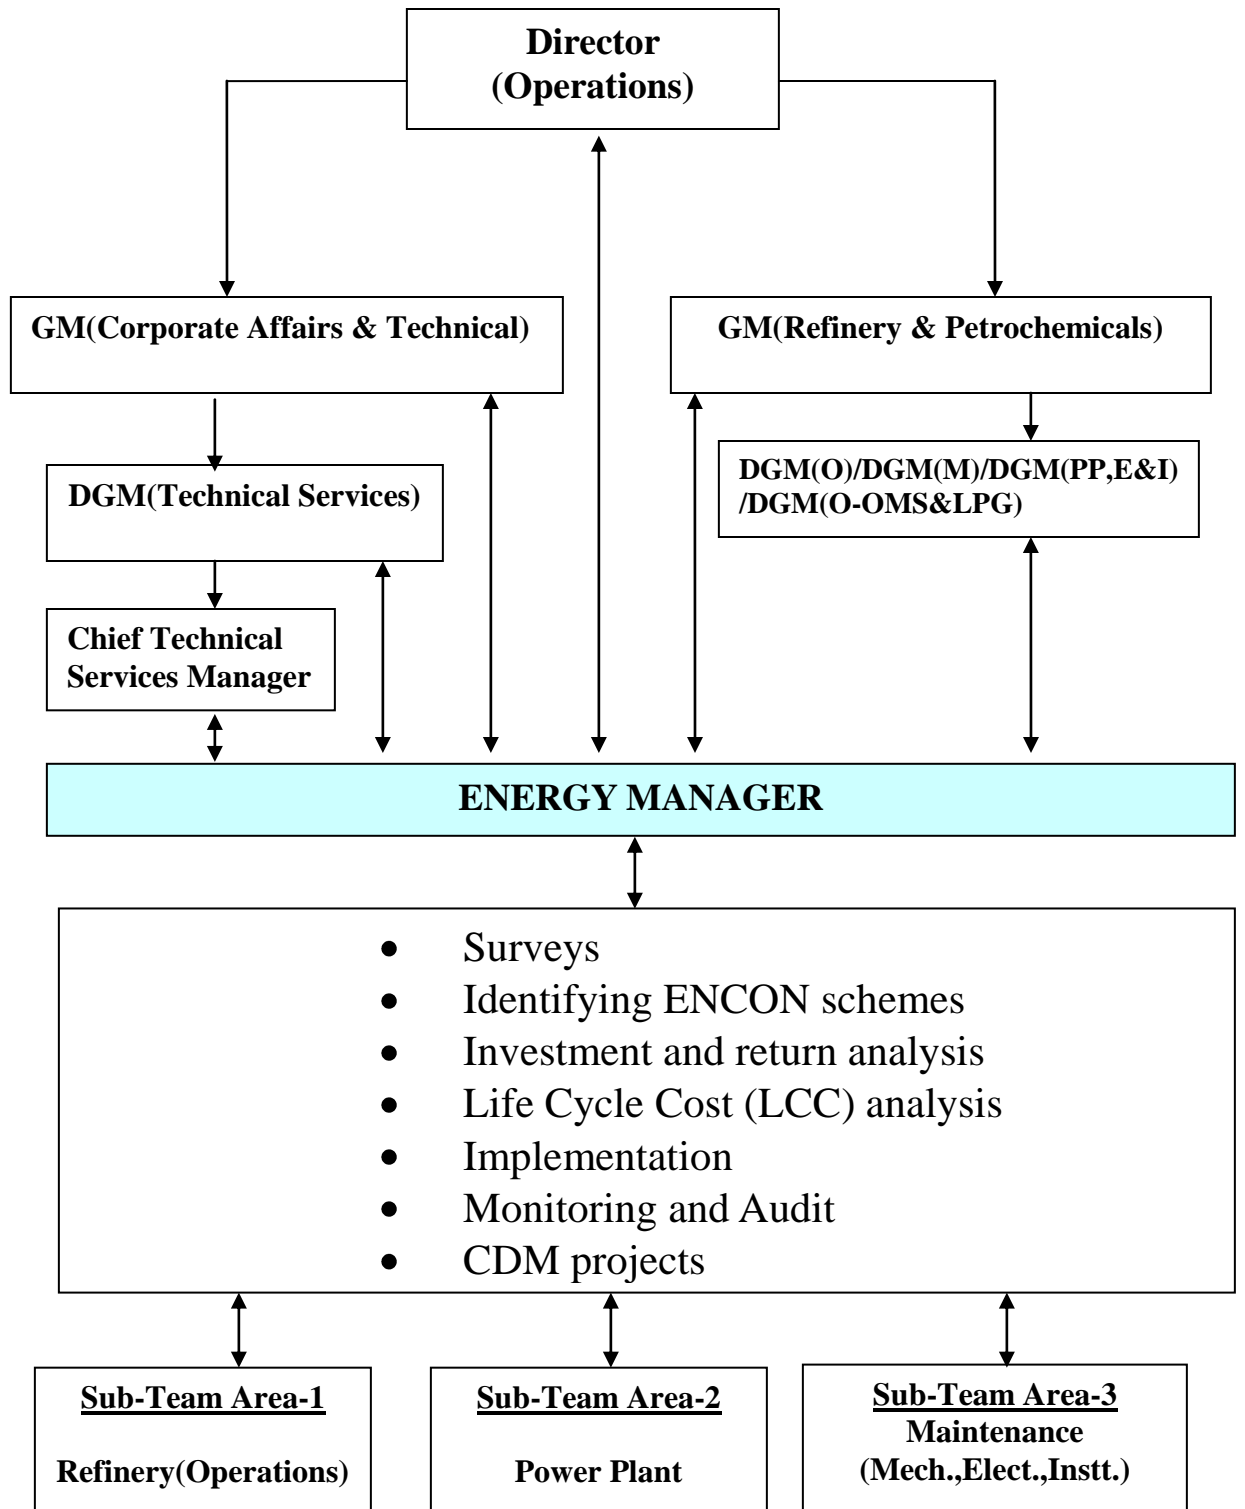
Director
(Operations)

GM(Corporate Affairs & Technical)

GM(Refinery & Petrochemicals)

DGM(Technical Services)

DGM(O)/DGM(M)/DGM(PP,E&I)
/DGM(O-OMS&LPG)

Chief Technical Services Manager

ENERGY MANAGER

- Surveys
- Identifying ENCON schemes
- Investment and return analysis
- Life Cycle Cost (LCC) analysis
- Implementation
- Monitoring and Audit
- CDM projects

Sub-Team Area-1

Refinery(Operations)

Sub-Team Area-2

Power Plant

Sub-Team Area-3
Maintenance
(Mech.,Elect.,Instt.)